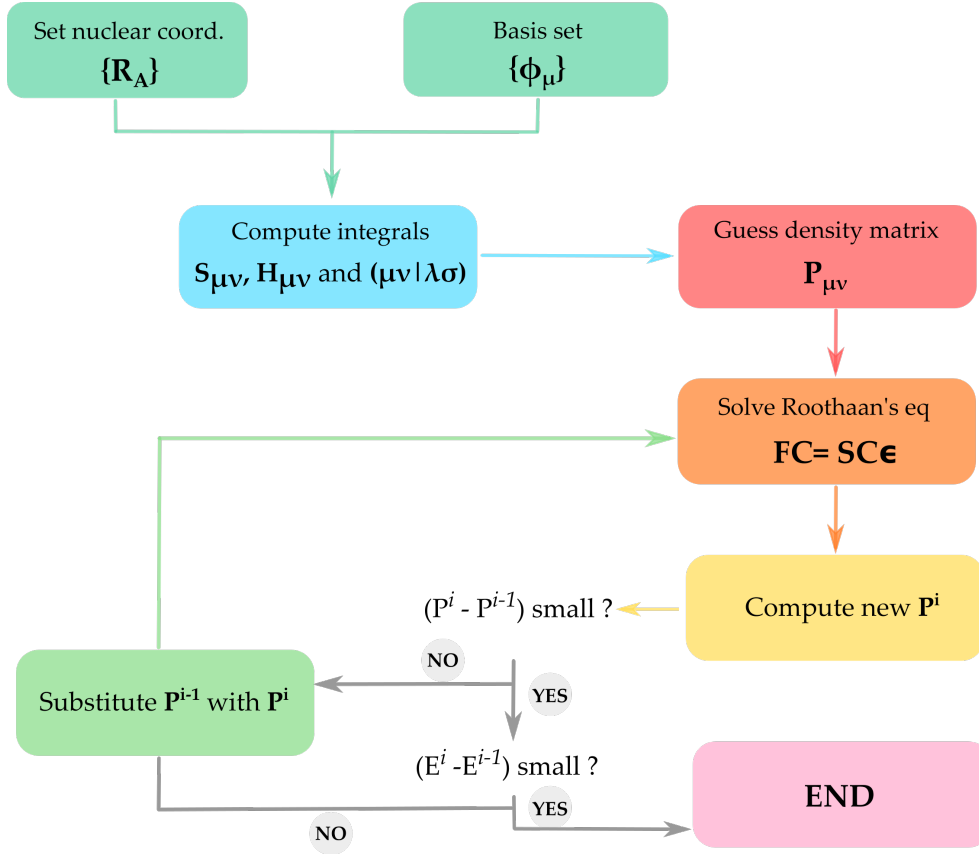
Set nuclear coord.
$\{\mathbf{R_A}\}$

Basis set
$\{\phi_\mu\}$

Compute integrals
$\mathbf{S_{\mu\nu}}$, $\mathbf{H_{\mu\nu}}$ and $(\mu\nu|\lambda\sigma)$

Guess density matrix
$\mathbf{P_{\mu\nu}}$

Solve Roothaan's eq
**FC= SCϵ**

Compute new $\mathbf{P^i}$

$(P^i - P^{i-1})$ small ?

NO

YES

Substitute $\mathbf{P^{i-1}}$ with $\mathbf{P^i}$

$(E^i - E^{i-1})$ small ?

YES

NO

END